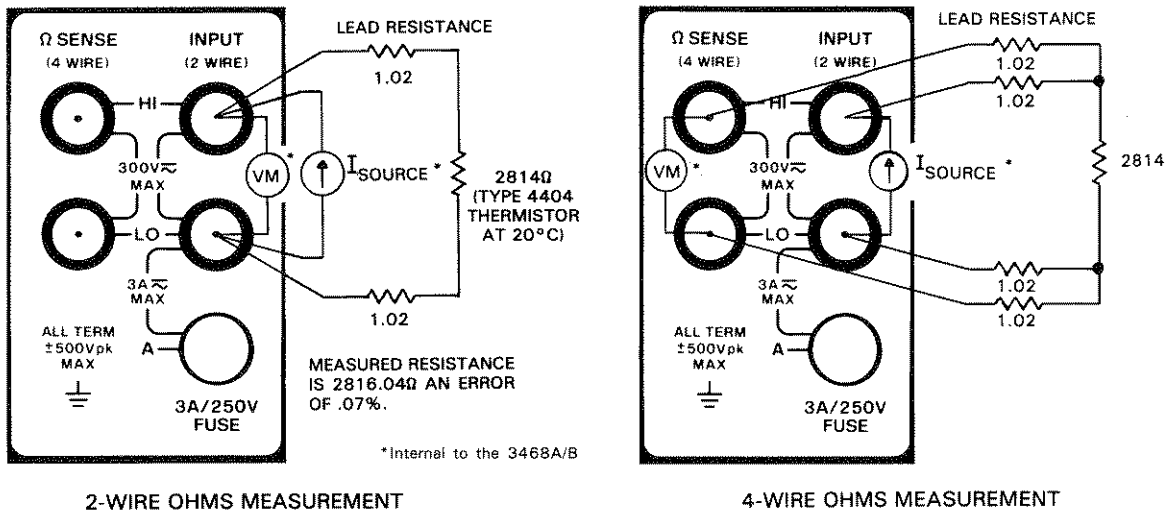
Ω SENSE
(4 WIRE)
INPUT
(2 WIRE)
LEAD RESISTANCE
1.02
HI
300V$\eqsim$
MAX
VM *
$I_{SOURCE}$ *
2814Ω
(TYPE 4404
THERMISTOR
AT 20°C)
LO
3A$\eqsim$
MAX
1.02
ALL TERM
±500Vpk
MAX
A
MEASURED RESISTANCE
IS 2816.04Ω AN ERROR
OF .07%.
3A/250V
FUSE
*Internal to the 3468A/B

2-WIRE OHMS MEASUREMENT

Ω SENSE
(4 WIRE)
INPUT
(2 WIRE)
LEAD RESISTANCE
1.02
1.02
HI
VM *
300V$\eqsim$
MAX
$I_{SOURCE}$ *
2814
LO
3A$\eqsim$
MAX
1.02
1.02
ALL TERM
±500Vpk
MAX
A
3A/250V
FUSE

4-WIRE OHMS MEASUREMENT